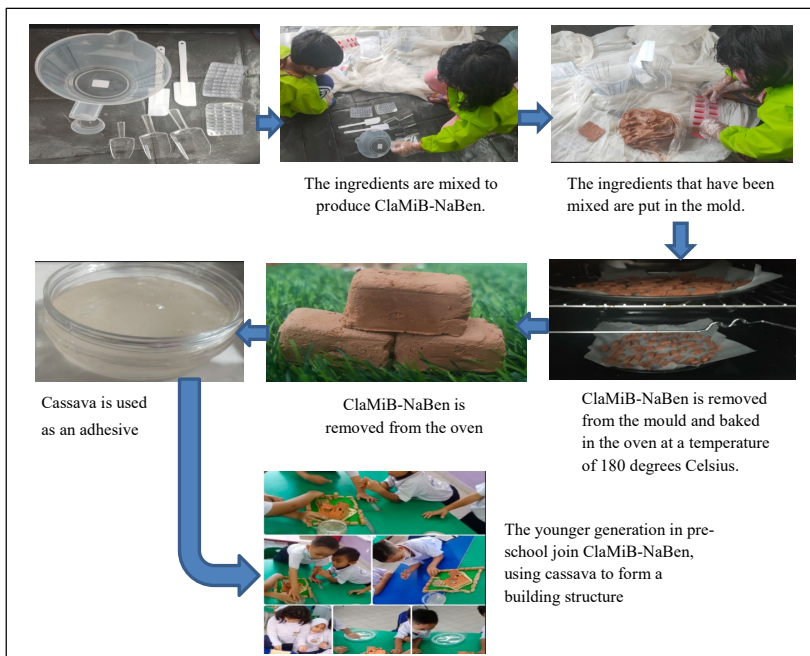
The ingredients are mixed to produce ClaMiB-NaBen.

The ingredients that have been mixed are put in the mold.

ClaMiB-NaBen is removed from the mould and baked in the oven at a temperature of 180 degrees Celsius.

ClaMiB-NaBen is removed from the oven

Cassava is used as an adhesive

The younger generation in pre-school join ClaMiB-NaBen, using cassava to form a building structure